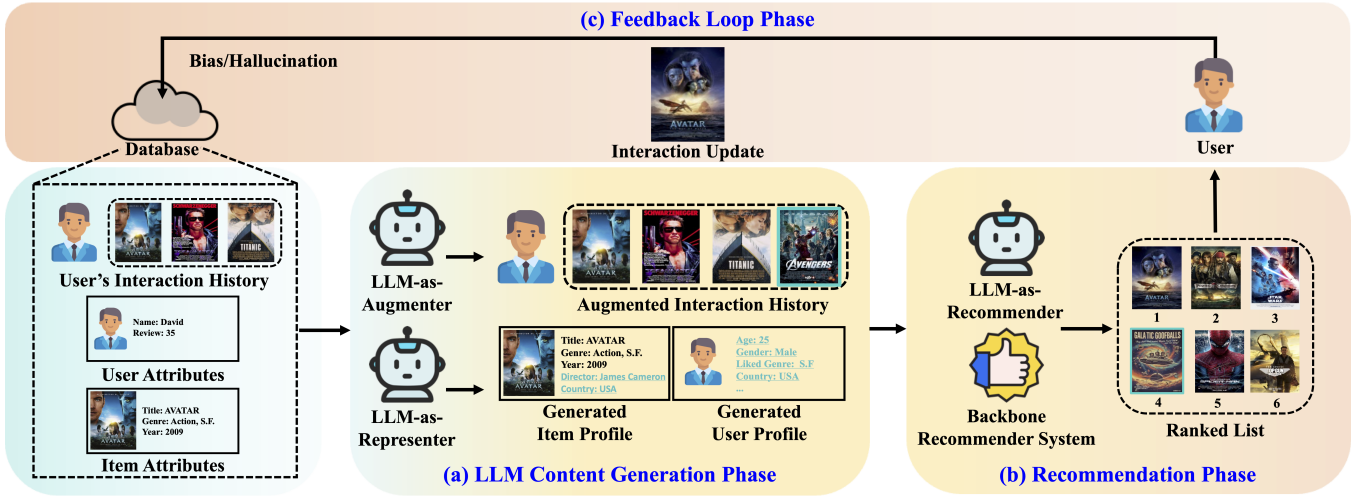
(c) Feedback Loop Phase

Bias/Hallucination

AVATAR

Database

Interaction Update

User

TITANIC

User's Interaction History

Name: David
Review: 35

User Attributes

Title: AVATAR
Genre: Action, S.F.
Year: 2009

Item Attributes

LLM-as-Augmenter

AVATAR

TITANIC

AVENGERS

Augmented Interaction History

LLM-as-Representer

Title: AVATAR
Genre: Action, S.F.
Year: 2009
Director: James Cameron
Country: USA

Generated Item Profile

Age: 25
Gender: Male
Liked Genre: S.F
Country: USA
...

Generated User Profile

(a) LLM Content Generation Phase

LLM-as-Recommender

Backbone Recommender System

AVATAR

1 2 3

GALACTIC GOOFBALLS

4 5 6

Ranked List

(b) Recommendation Phase